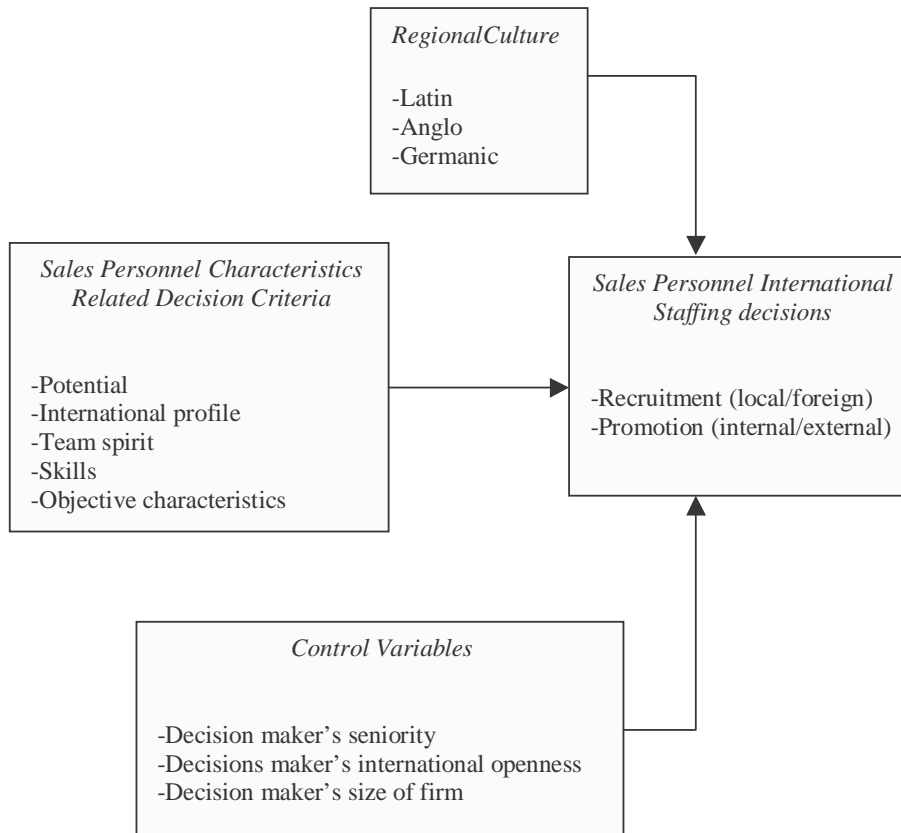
RegionalCulture

-Latin
-Anglo
-Germanic

Sales Personnel Characteristics Related Decision Criteria

-Potential
-International profile
-Team spirit
-Skills
-Objective characteristics

Sales Personnel International Staffing decisions

-Recruitment (local/foreign)
-Promotion (internal/external)

Control Variables

-Decision maker's seniority
-Decisions maker's international openness
-Decision maker's size of firm